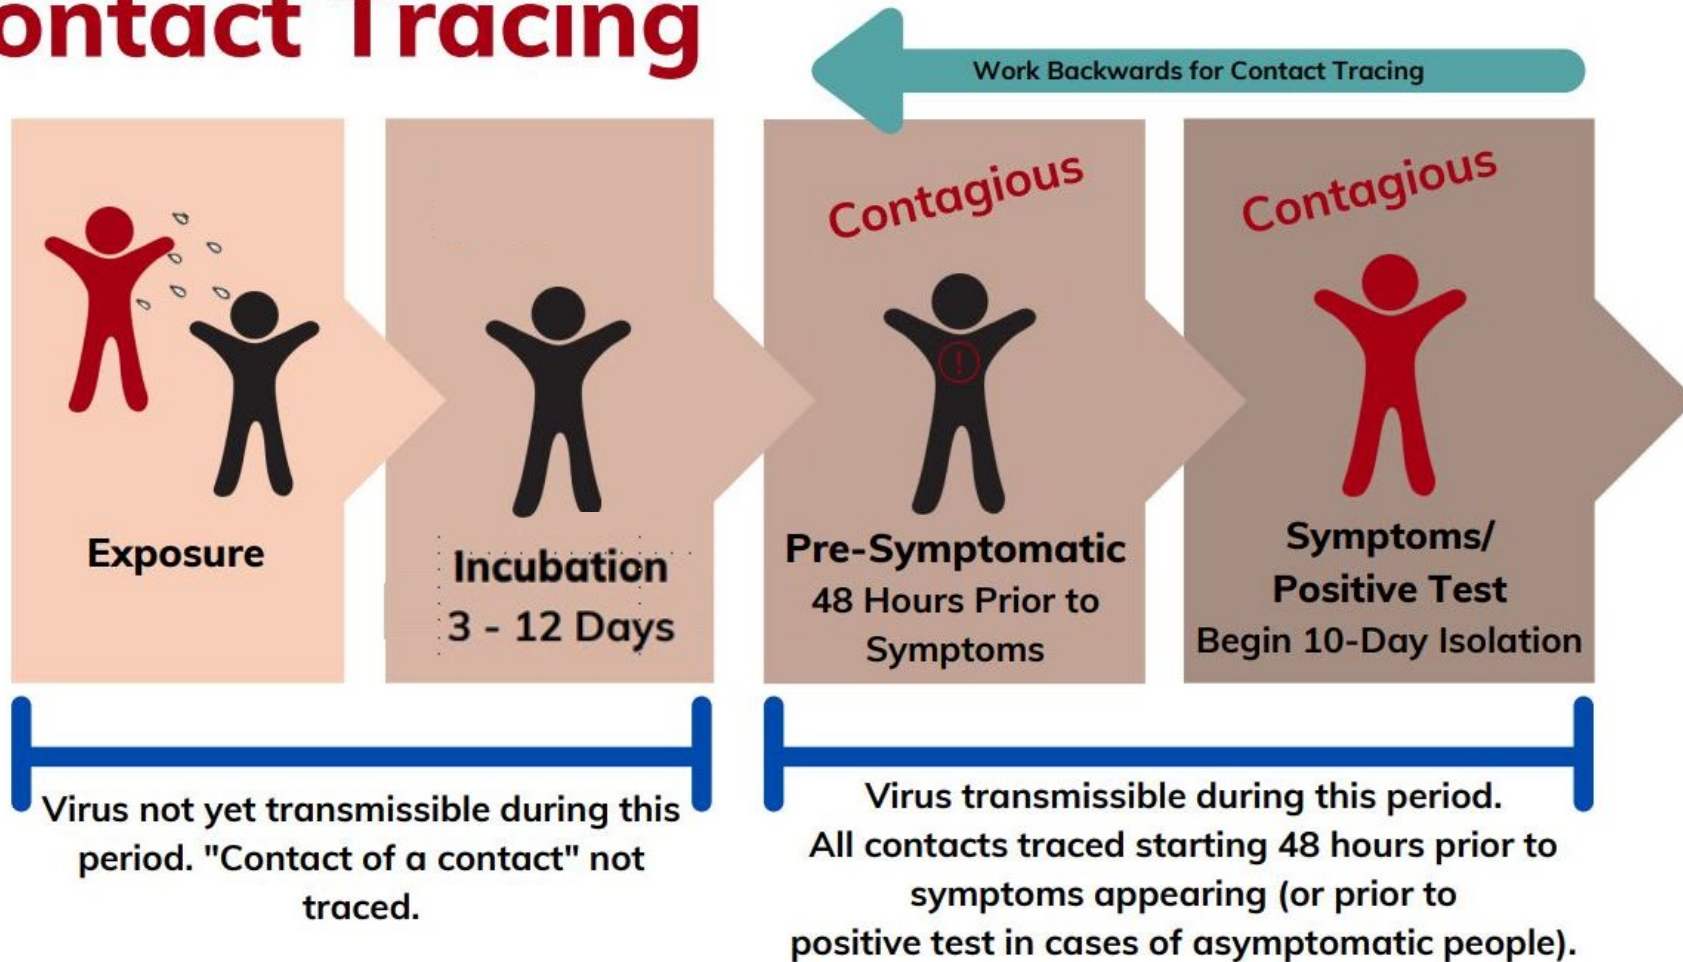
ontact Tracing

Work Backwards for Contact Tracing

Exposure

Incubation
3 - 12 Days

Contagious

Pre-Symptomatic
48 Hours Prior to Symptoms

Contagious

Symptoms/ Positive Test
Begin 10-Day Isolation

Virus not yet transmissible during this period. "Contact of a contact" not traced.

Virus transmissible during this period.
All contacts traced starting 48 hours prior to symptoms appearing (or prior to positive test in cases of asymptomatic people).